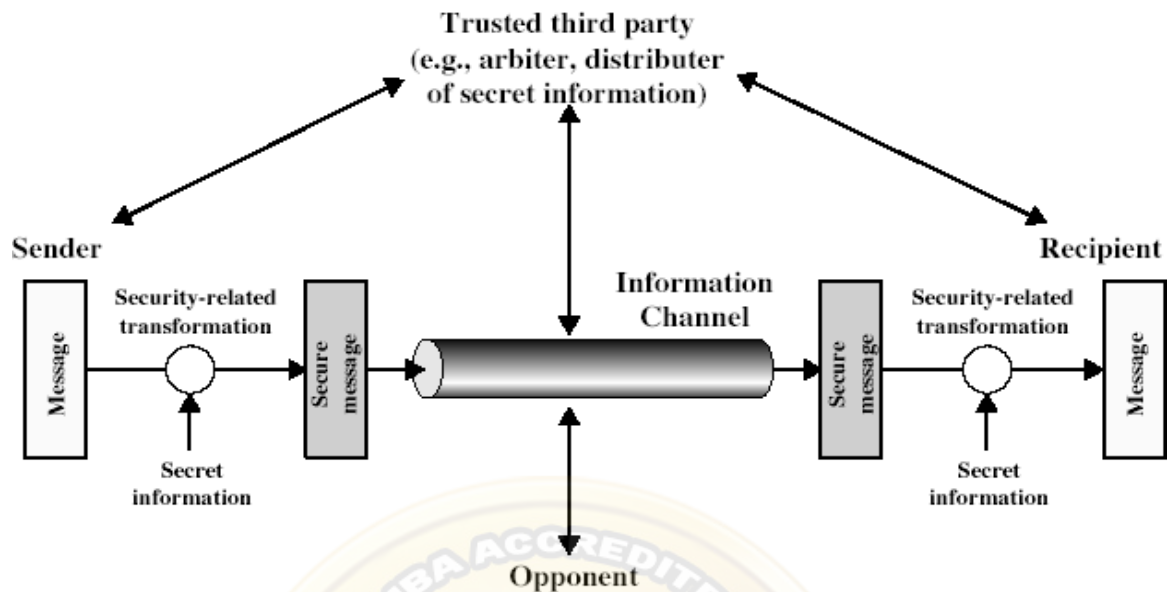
Trusted third party
(e.g., arbiter, distributer
of secret information)

Sender

Recipient

Message

Security-related
transformation

Secret
information

Secure
message

Information
Channel

Secure
message

Security-related
transformation

Secret
information

Message

NBA ACCREDITED

Opponent